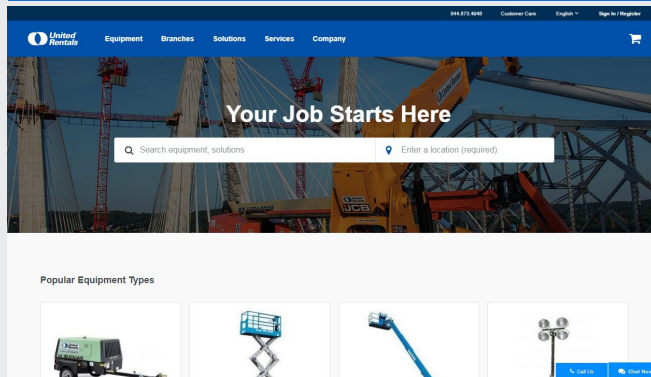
844.873.4948 Customer Care English Sign In / Register

United Rentals Equipment Branches Solutions Services Company

Your Job Starts Here

Search equipment, solutions

Enter a location (required)

Popular Equipment Types

Call Us Chat Now